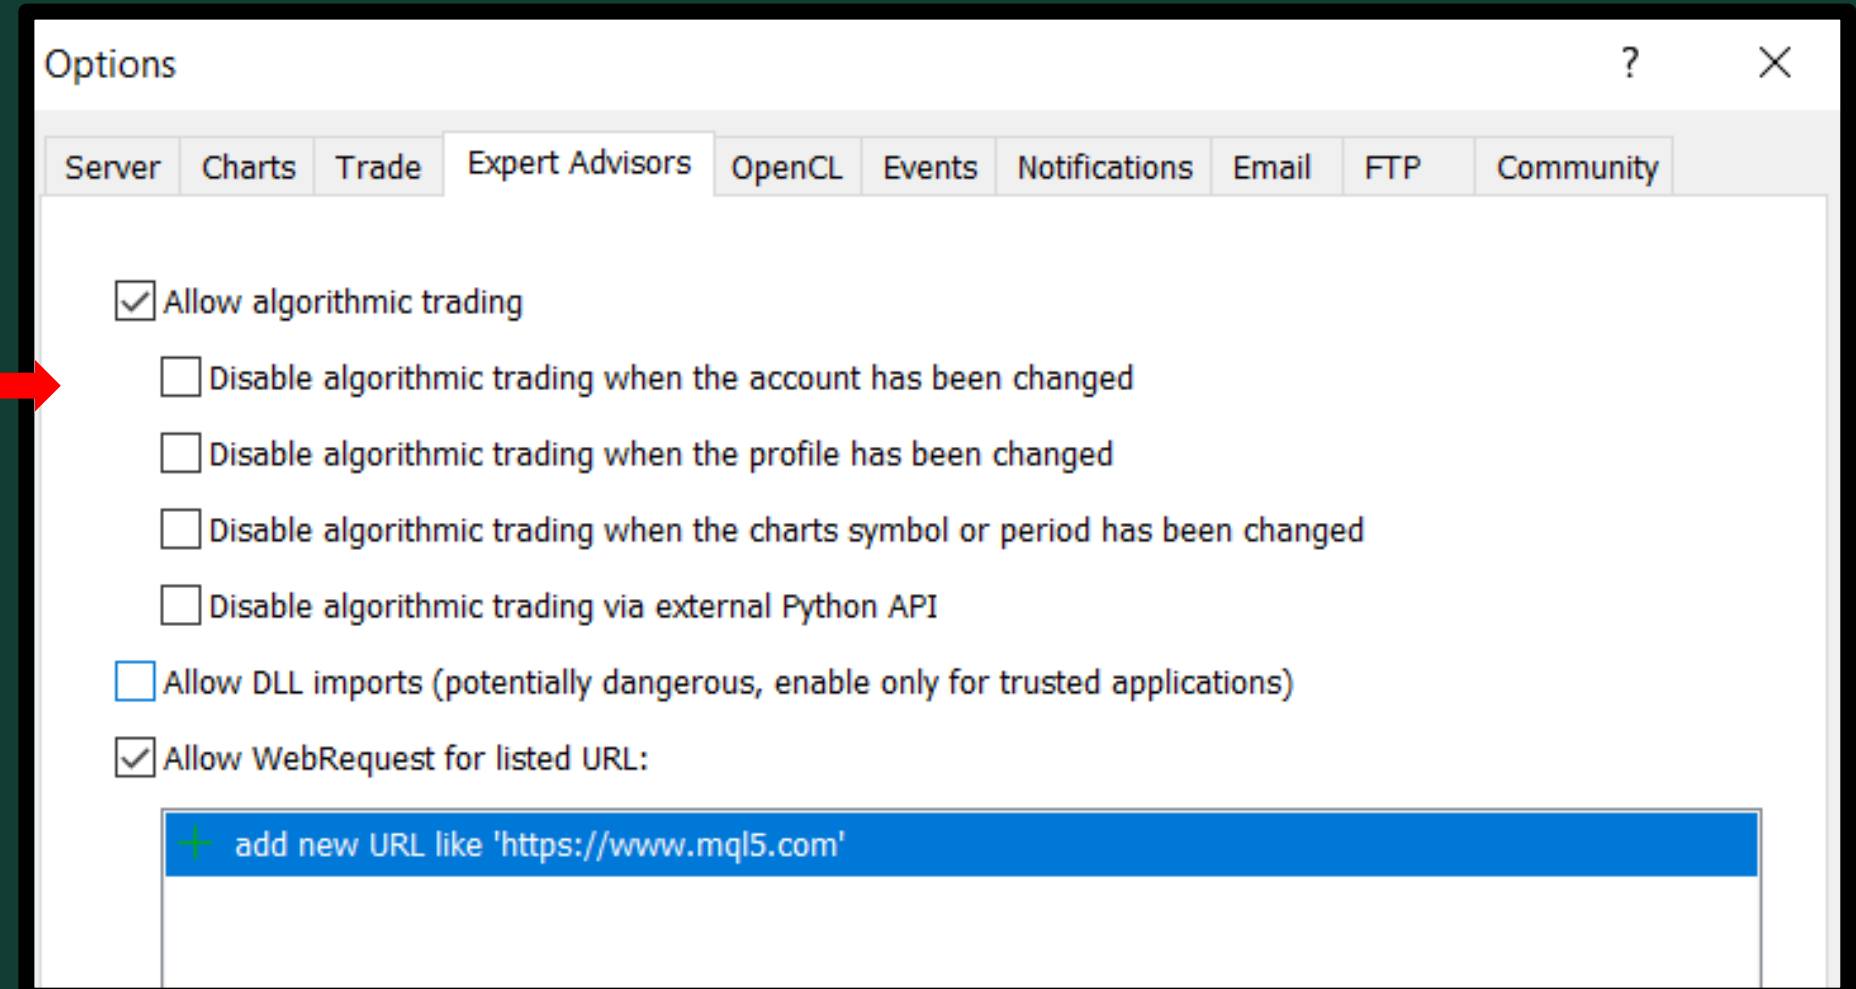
Options

?

Server Charts Trade Expert Advisors OpenCL Events Notifications Email FTP Community

Allow algorithmic trading

Disable algorithmic trading when the account has been changed

Disable algorithmic trading when the profile has been changed

Disable algorithmic trading when the charts symbol or period has been changed

Disable algorithmic trading via external Python API

Allow DLL imports (potentially dangerous, enable only for trusted applications)

Allow WebRequest for listed URL:

add new URL like 'https://www.mql5.com'